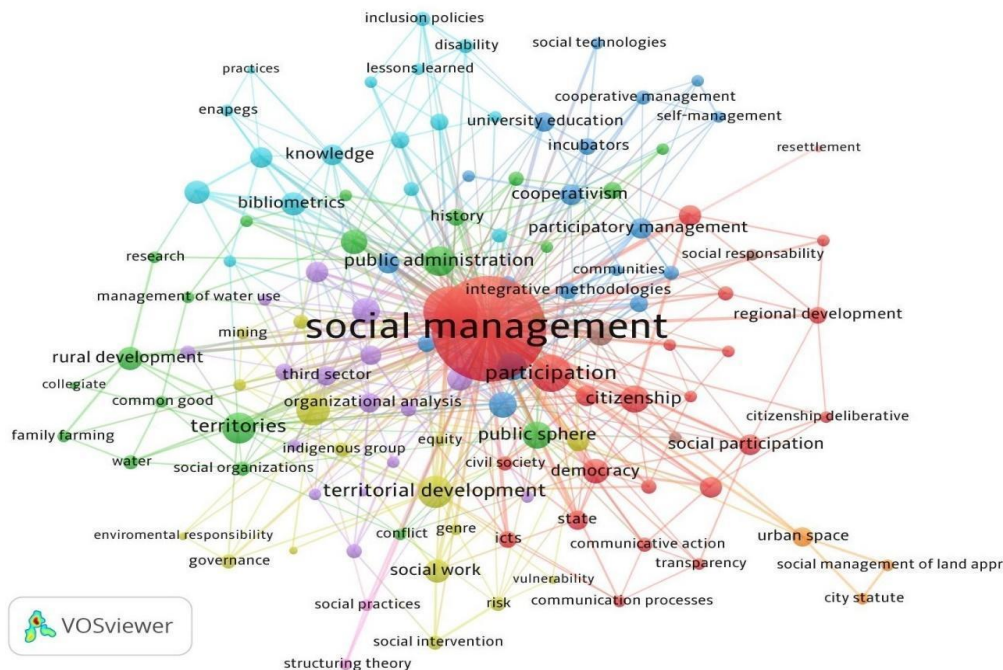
inclusion policies
disability
social technologies
practices
lessons learned
cooperative management
enapegs
university education
self-management
incubators
resettlement
knowledge
cooperativism
bibliometrics
history
participatory management
research
public administration
social responsability
communities
integrative methodologies
management of water use
mining
social management
regional development
rural development
collegiate
third sector
participation
common good
organizational analysis
citizenship
citizenship deliberative
family farming
territories
equity
public sphere
indigenous group
social participation
water
social organizations
civil society
democracy
territorial development
state
enviromental responsibility
conflict
genre
icts
urban space
communicative action
governance
transparency
social management of land appr
social work
vulnerability
social practices
risk
communication processes
city statute
VOSviewer
social intervention
structuring theory